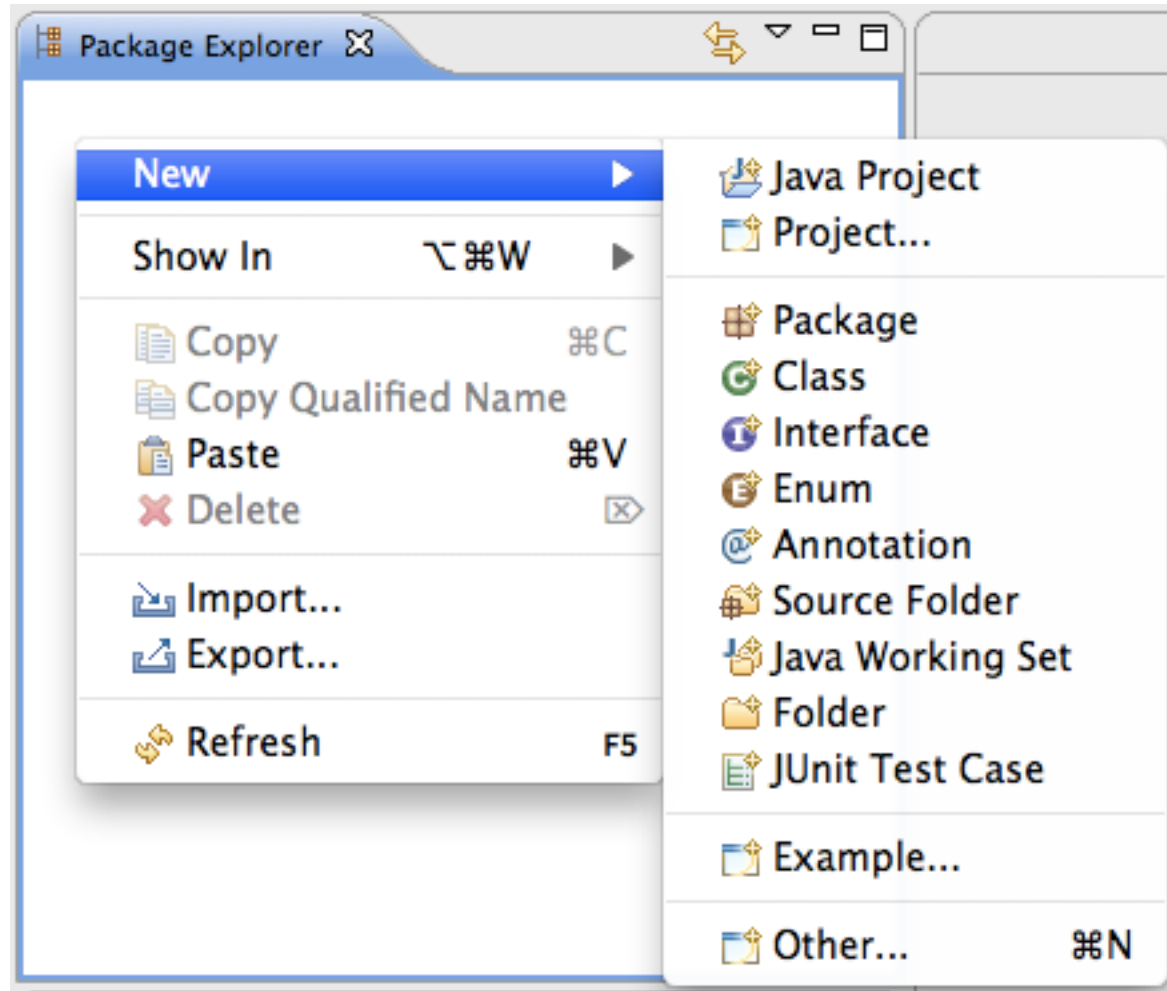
Package Explorer

New
Show In ⌥⌘W
Copy ⌘C
Copy Qualified Name
Paste ⌘V
Delete
Import...
Export...
Refresh F5

Java Project
Project...
Package
Class
Interface
Enum
Annotation
Source Folder
Java Working Set
Folder
JUnit Test Case
Example...
Other... ⌘N